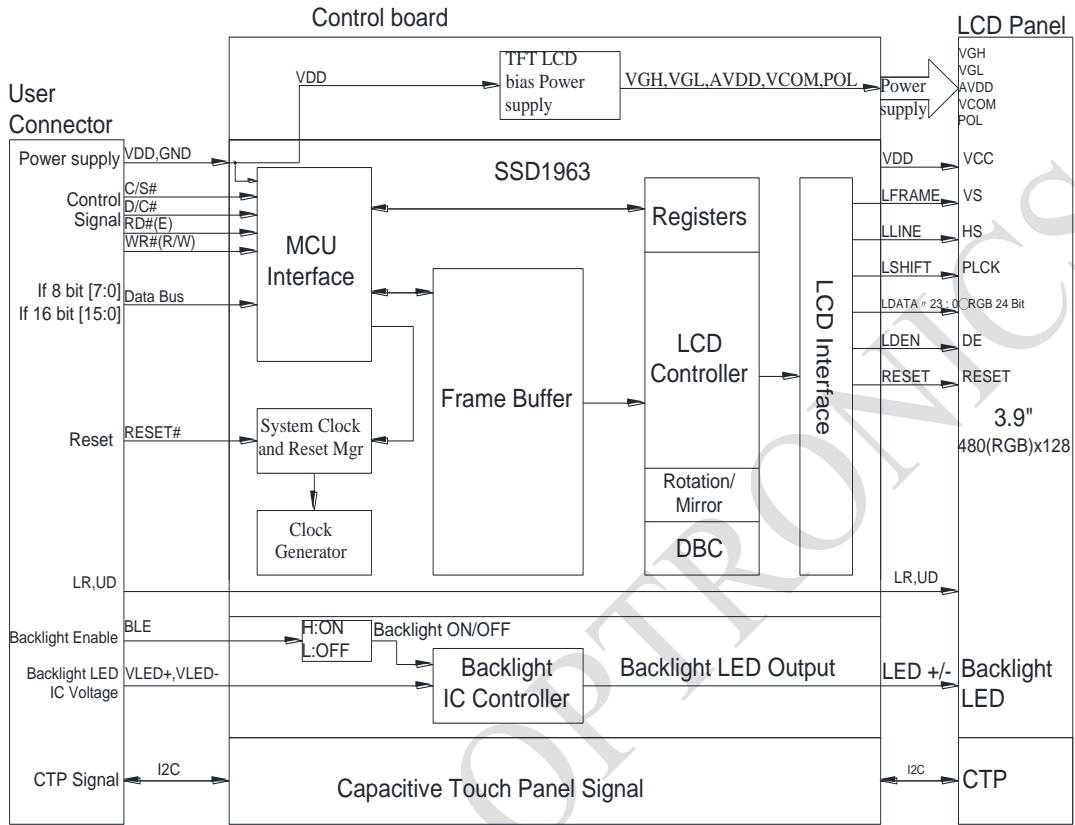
Control board

LCD Panel

User Connector

VDD

TFT LCD bias Power supply

VGH,VGL,AVDD,VCOM,POL

Power supply

VGH
VGL
AVDD
VCOM
POL

Power supply

VDD,GND

SSD1963

VDD

VCC

Control Signal

C/S#
D/C#
RD#(E)
WR#(R/W)

MCU Interface

Registers

LFRAME

VS

LLINE

HS

LSHIFT

PLCK

If 8 bit [7:0]
If 16 bit [15:0]

Data Bus

LCD Controller

LCD Interface

LDATA〔23：0〕RGB 24 Bit

LDEN

DE

RESET

RESET

Frame Buffer

3.9"
480(RGB)x128

Reset

RESET#

System Clock and Reset Mgr

Rotation/ Mirror

Clock Generator

DBC

LR,UD

LR,UD

Backlight Enable

BLE

H:ON
L:OFF

Backlight ON/OFF

Backlight LED IC Voltage

VLED+,VLED-

Backlight IC Controller

Backlight LED Output

LED +/-

Backlight LED

CTP Signal

I2C

Capacitive Touch Panel Signal

I2C

CTP

OPTRONICS